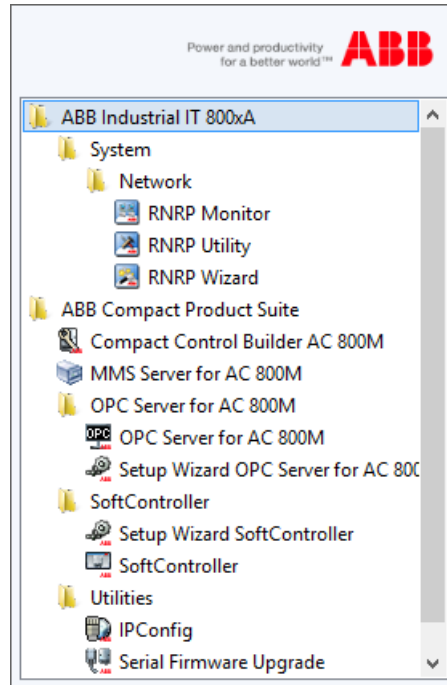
Power and productivity
for a better world™

ABB

ABB Industrial IT 800xA

System

Network

RNRP Monitor

RNRP Utility

RNRP Wizard

ABB Compact Product Suite

Compact Control Builder AC 800M

MMS Server for AC 800M

OPC Server for AC 800M

OPC Server for AC 800M

Setup Wizard OPC Server for AC 800

SoftController

Setup Wizard SoftController

SoftController

Utilities

IPConfig

Serial Firmware Upgrade